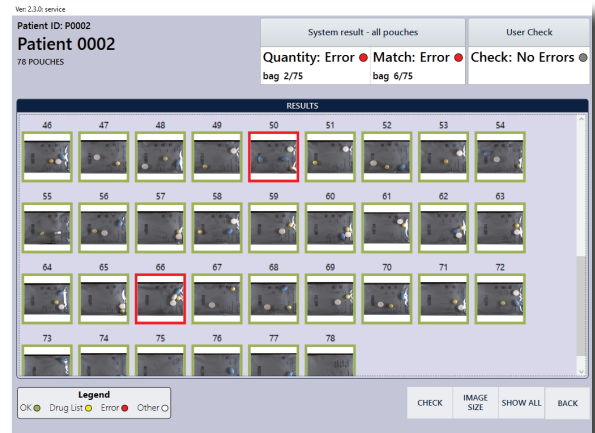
Ver: 2.3.0: service

Patient ID: P0002

Patient 0002

78 POUCHES

System result - all pouches

Quantity: Error

bag 2/75

Match: Error

bag 6/75

User Check

Check: No Errors

RESULTS

46 47 48 49 50 51 52 53 54

55 56 57 58 59 60 61 62 63

64 65 66 67 68 69 70 71 72

73 74 75 76 77 78

Legend

OK Drug List Error Other

CHECK

IMAGE SIZE

SHOW ALL

BACK